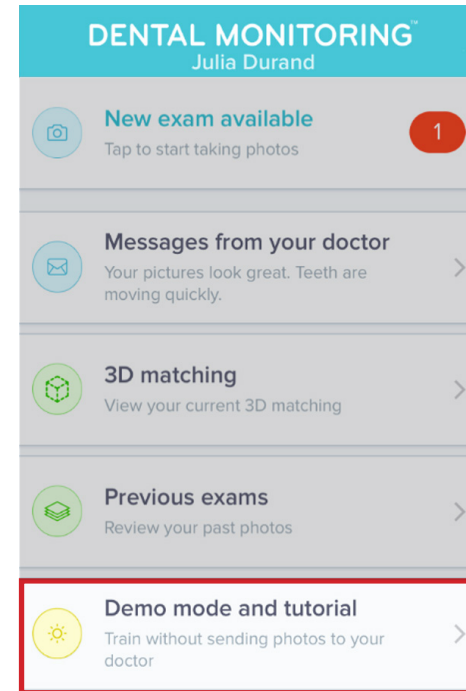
DENTAL MONITORING™
Julia Durand

New exam available
Tap to start taking photos
1

Messages from your doctor
Your pictures look great. Teeth are moving quickly.
>

3D matching
View your current 3D matching
>

Previous exams
Review your past photos
>

Demo mode and tutorial
Train without sending photos to your doctor
>